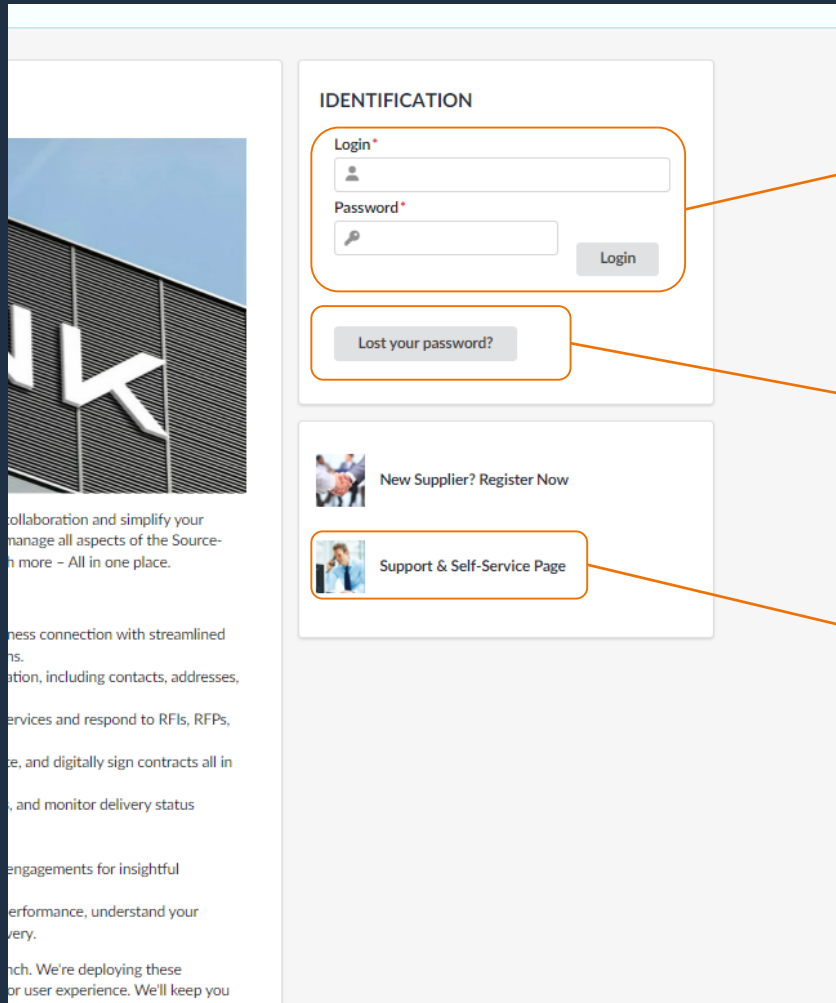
IDENTIFICATION

Login*

Password*

Login

Lost your password?

New Supplier? Register Now

Support & Self-Service Page

collaboration and simplify your manage all aspects of the Source- h more – All in one place.

ness connection with streamlined ns.

ation, including contacts, addresses,

ervices and respond to RFIs, RFPs,

ce, and digitally sign contracts all in

, and monitor delivery status

engagements for insightful

erformance, understand your very.

nch. We're deploying these r user experience. We'll keep you